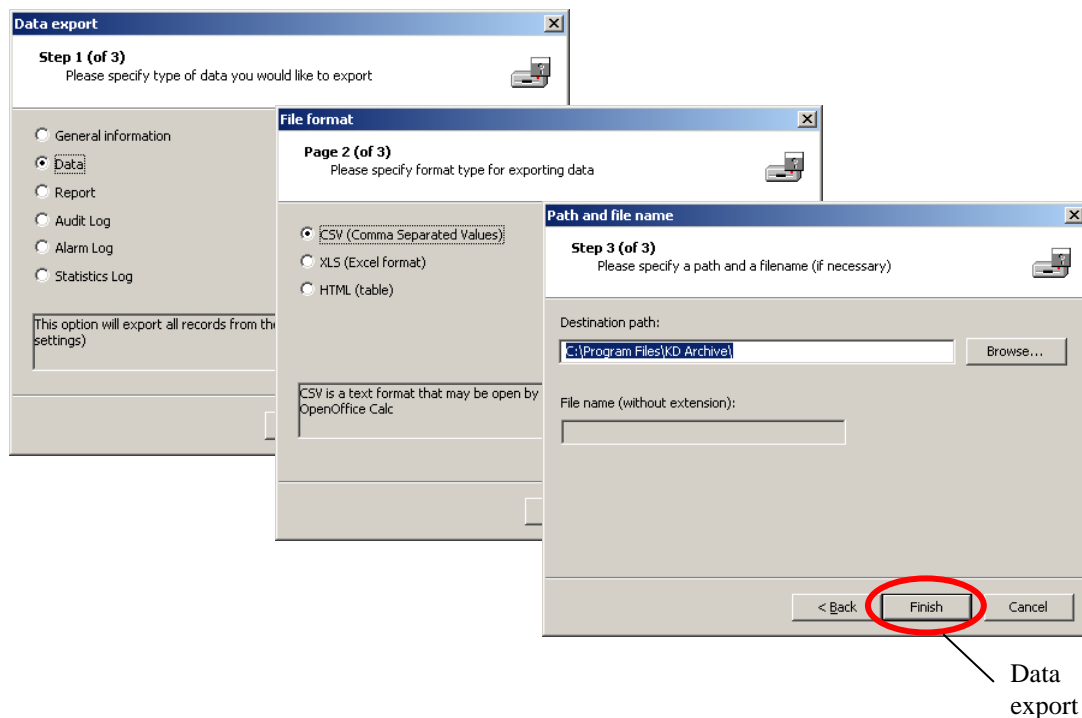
Data export

Step 1 (of 3)
Please specify type of data you would like to export

General information
Data
Report
Audit Log
Alarm Log
Statistics Log

This option will export all records from the settings)

File format

Page 2 (of 3)
Please specify format type for exporting data

CSV (Comma Separated Values)
XLS (Excel format)
HTML (table)

CSV is a text format that may be open by OpenOffice Calc

Path and file name

Step 3 (of 3)
Please specify a path and a filename (if necessary)

Destination path:
C:\Program Files\KD Archive\
Browse...

File name (without extension):

< Back
Finish
Cancel

Data export